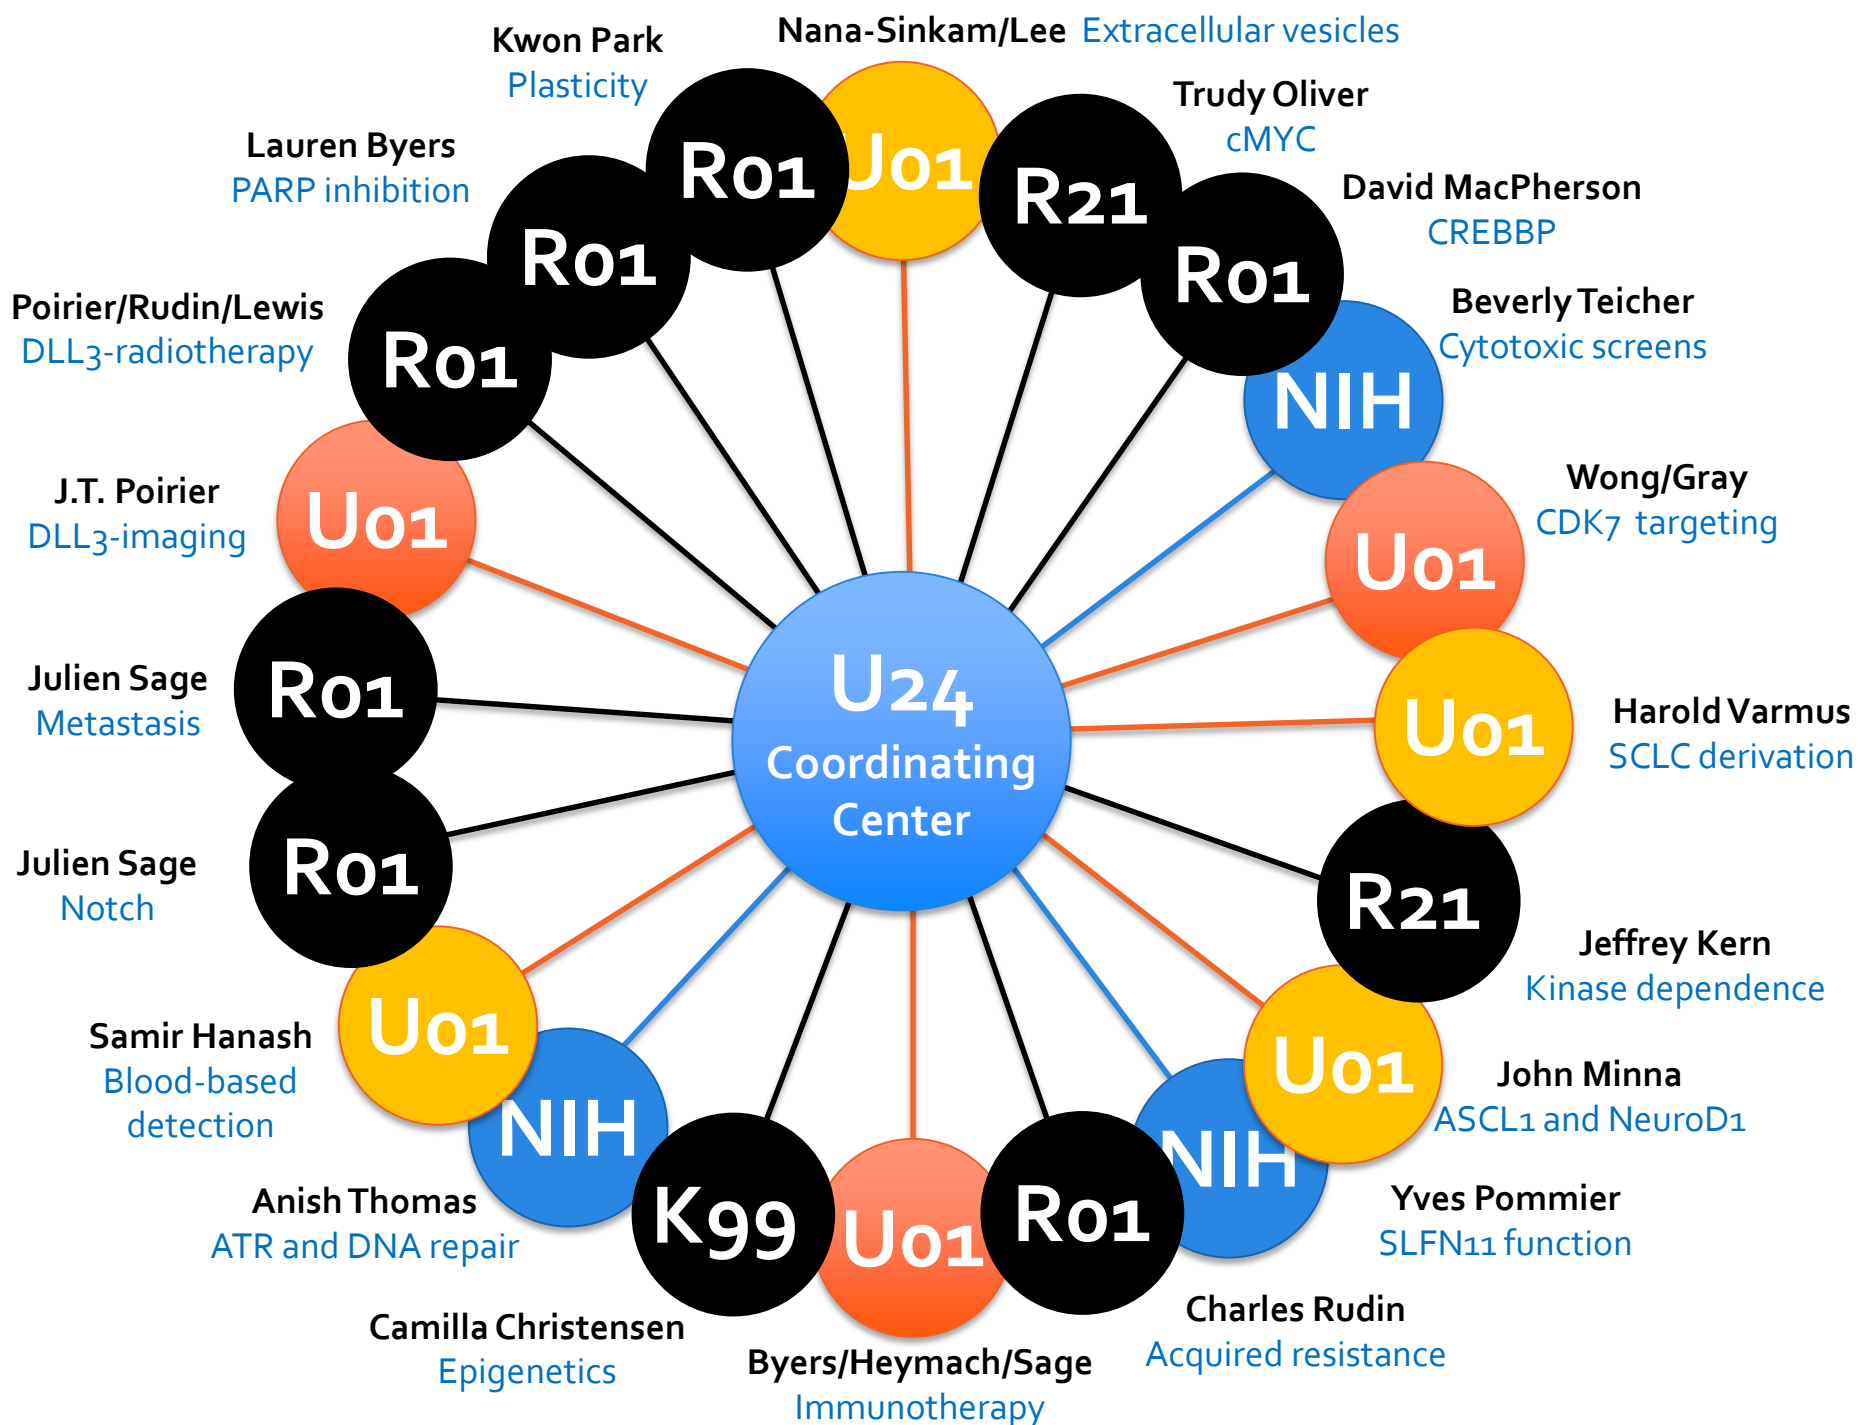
Kwon Park
Plasticity

Nana-Sinkam/Lee Extracellular vesicles

Trudy Oliver
cMYC

David MacPherson
CREBBP

Lauren Byers
PARP inhibition

Poirier/Rudin/Lewis
DLL3-radiotherapy

Beverly Teicher
Cytotoxic screens

R01
U01
R21
R01
R01
R01
NIH

J.T. Poirier
DLL3-imaging

U01

Wong/Gray
CDK7 targeting

U01

Julien Sage
Metastasis

R01

U24
Coordinating
Center

U01

Harold Varmus
SCLC derivation

Julien Sage
Notch

R01

R21

Jeffrey Kern
Kinase dependence

Samir Hanash
Blood-based
detection

U01
NIH
U01

John Minna
ASCL1 and NeuroD1

Anish Thomas
ATR and DNA repair

K99
U01
R01
NIH

Yves Pommier
SLFN11 function

Camilla Christensen
Epigenetics

Byers/Heymach/Sage
Immunotherapy

Charles Rudin
Acquired resistance